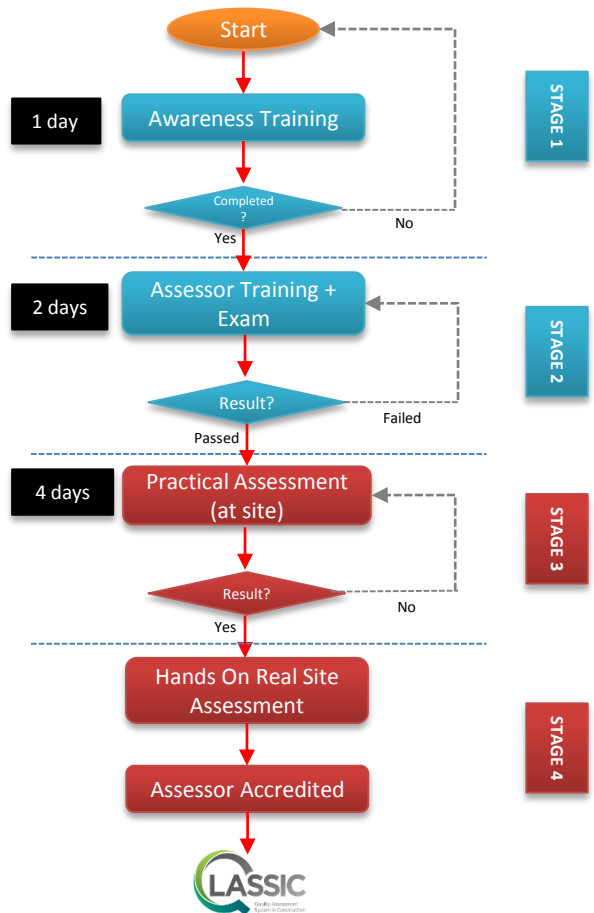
Start

1 day

Awareness Training

STAGE 1

Completed ?

No

Yes

2 days

Assessor Training + Exam

STAGE 2

Result?

Failed

Passed

4 days

Practical Assessment (at site)

STAGE 3

Result?

No

Yes

Hands On Real Site Assessment

STAGE 4

Assessor Accredited

QLASSIC
Quality Assessment System in Construction